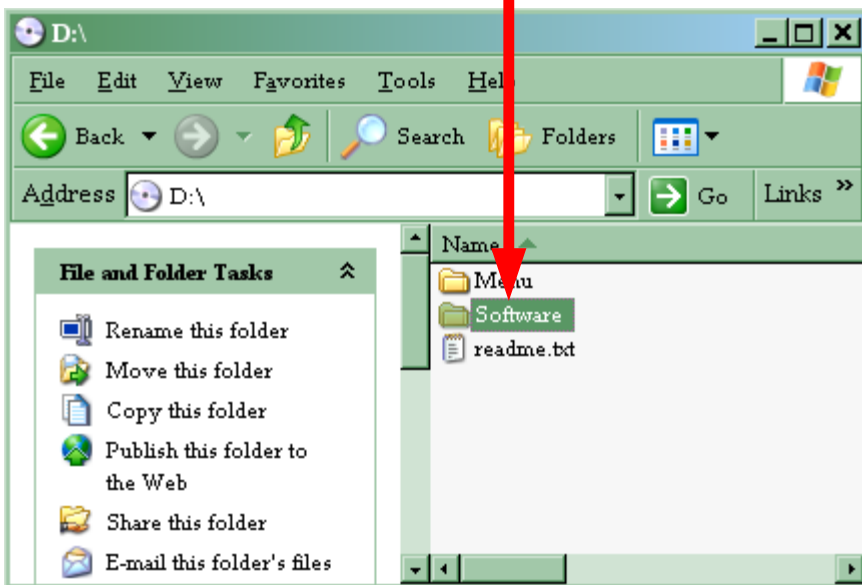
D:\

File Edit View Favorites Tools Help

Back Search Folders

Address D:\ Go Links »

File and Folder Tasks

Rename this folder
Move this folder
Copy this folder
Publish this folder to the Web
Share this folder
E-mail this folder's files

Name

Menu
Software
readme.txt